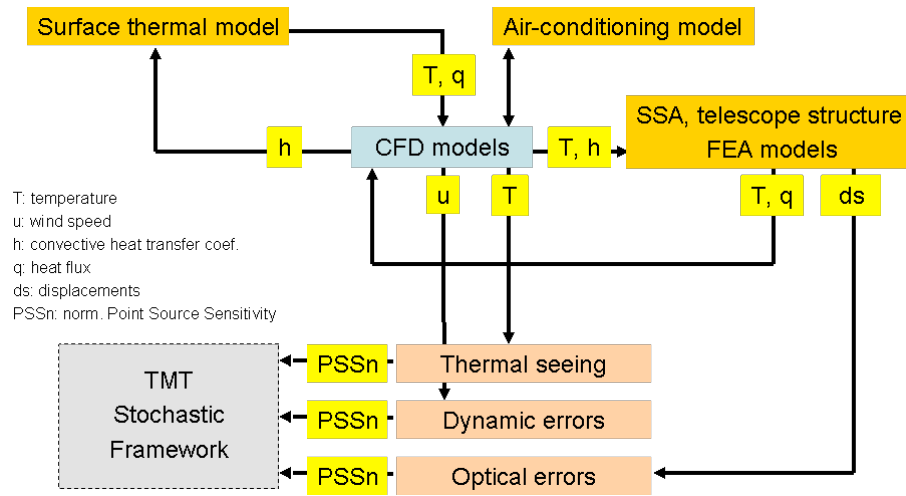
Surface thermal model

Air-conditioning model

T, q

SSA, telescope structure FEA models

h

CFD models

T, h

T: temperature
u: wind speed
h: convective heat transfer coef.
q: heat flux
ds: displacements
PSSn: norm. Point Source Sensitivity

u

T

T, q

ds

TMT Stochastic Framework

PSSn

Thermal seeing

PSSn

Dynamic errors

PSSn

Optical errors